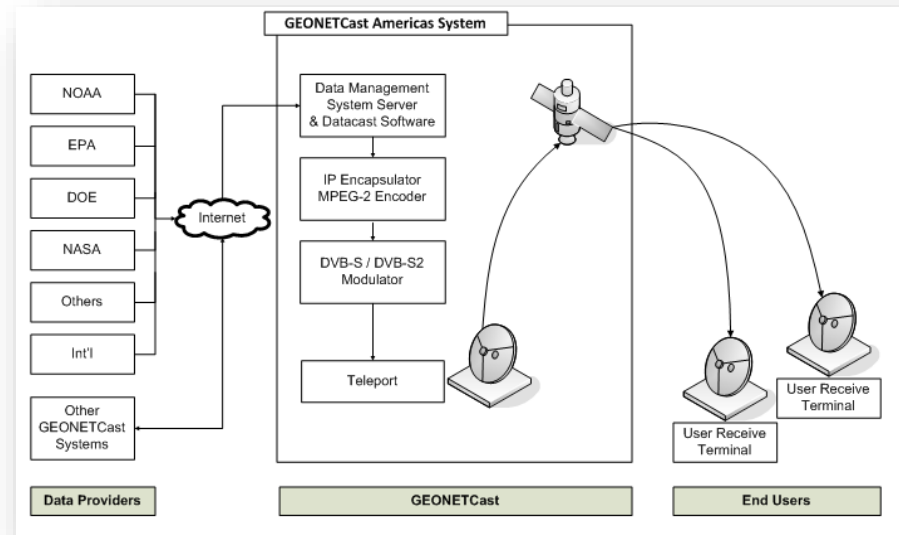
GEONETCast Americas System

NOAA

EPA

DOE

NASA

Others

Int'l

Internet

Other GEONETCast Systems

Data Management System Server & Datacast Software

IP Encapsulator MPEG-2 Encoder

DVB-S / DVB-S2 Modulator

Teleport

User Receive Terminal

User Receive Terminal

Data Providers

GEONETCast

End Users